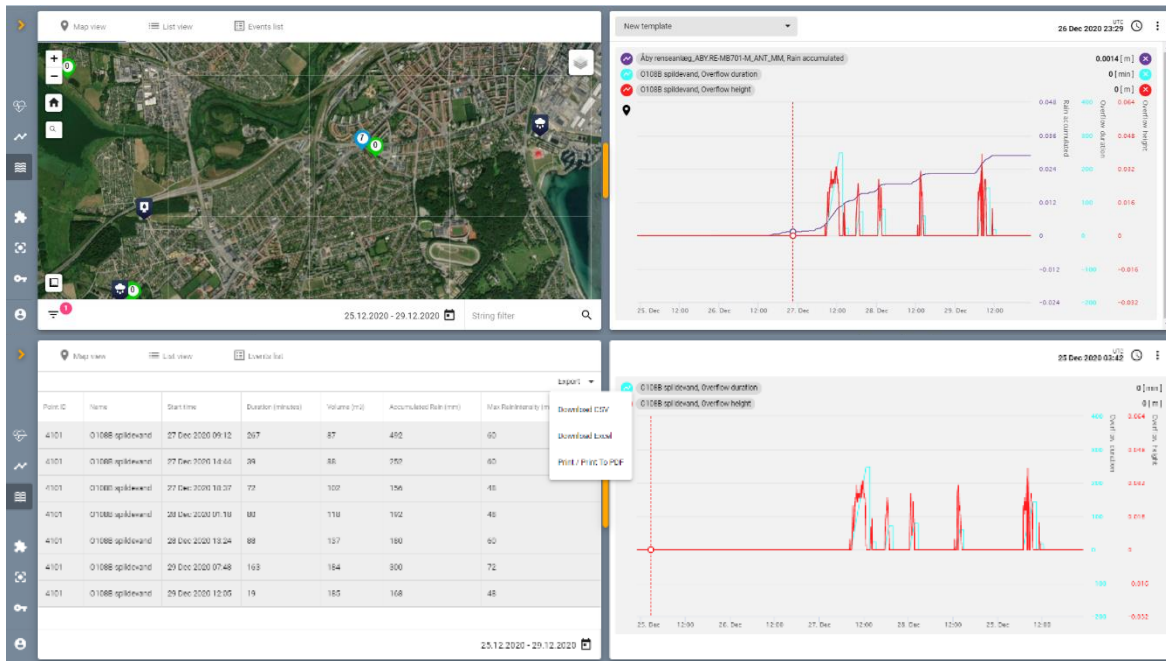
Map view
List view
Events list

0
7
0
0

1
25.12.2020 - 29.12.2020
String filter

New template
UTC
26 Dec 2020 23:29

Åby renseanlæg_ABY.RE-MB701-M_ANT_MM, Rain accumulated 0.0014 [m]
O108B spildevand, Overflow duration 0 [min]
O108B spildevand, Overflow height 0 [m]

0.048 0.036 0.024 0.012 0 -0.012 -0.024
Rain accumulated
400 300 200 100 0 -100 -200
Overflow duration
0.064 0.048 0.032 0.016 0 -0.016 -0.032
Overflow height

25. Dec 12:00 26. Dec 12:00 27. Dec 12:00 28. Dec 12:00 29. Dec 12:00

Map view
List view
Events list

Export

| Point ID | Name | Start time | Duration (minutes) | Volume (m3) | Accumulated Rain (mm) | Max Rain intensity (m |
|---|---|---|---|---|---|---|
| 4101 | O108B spildevand | 27 Dec 2020 09:12 | 267 | 87 | 492 | 60 |
| 4101 | O108B spildevand | 27 Dec 2020 14:44 | 39 | 88 | 252 | 60 |
| 4101 | O108B spildevand | 27 Dec 2020 18:37 | 72 | 102 | 156 | 48 |
| 4101 | O108B spildevand | 28 Dec 2020 01:18 | 80 | 118 | 192 | 48 |
| 4101 | O108B spildevand | 28 Dec 2020 13:24 | 88 | 157 | 180 | 60 |
| 4101 | O108B spildevand | 29 Dec 2020 07:48 | 163 | 184 | 300 | 72 |
| 4101 | O108B spildevand | 29 Dec 2020 12:05 | 19 | 185 | 168 | 48 |

Download CSV
Download Excel
Print / Print To PDF

25.12.2020 - 29.12.2020

UTC
25 Dec 2020 03:42

O108B spildevand, Overflow duration 0 [min]
O108B spildevand, Overflow height 0 [m]

400 300 200 100 0 -100 -200
Overflow duration
0.064 0.048 0.032 0.016 0 -0.016 -0.032
Overflow height

25. Dec 12:00 26. Dec 12:00 27. Dec 12:00 28. Dec 12:00 29. Dec 12:00